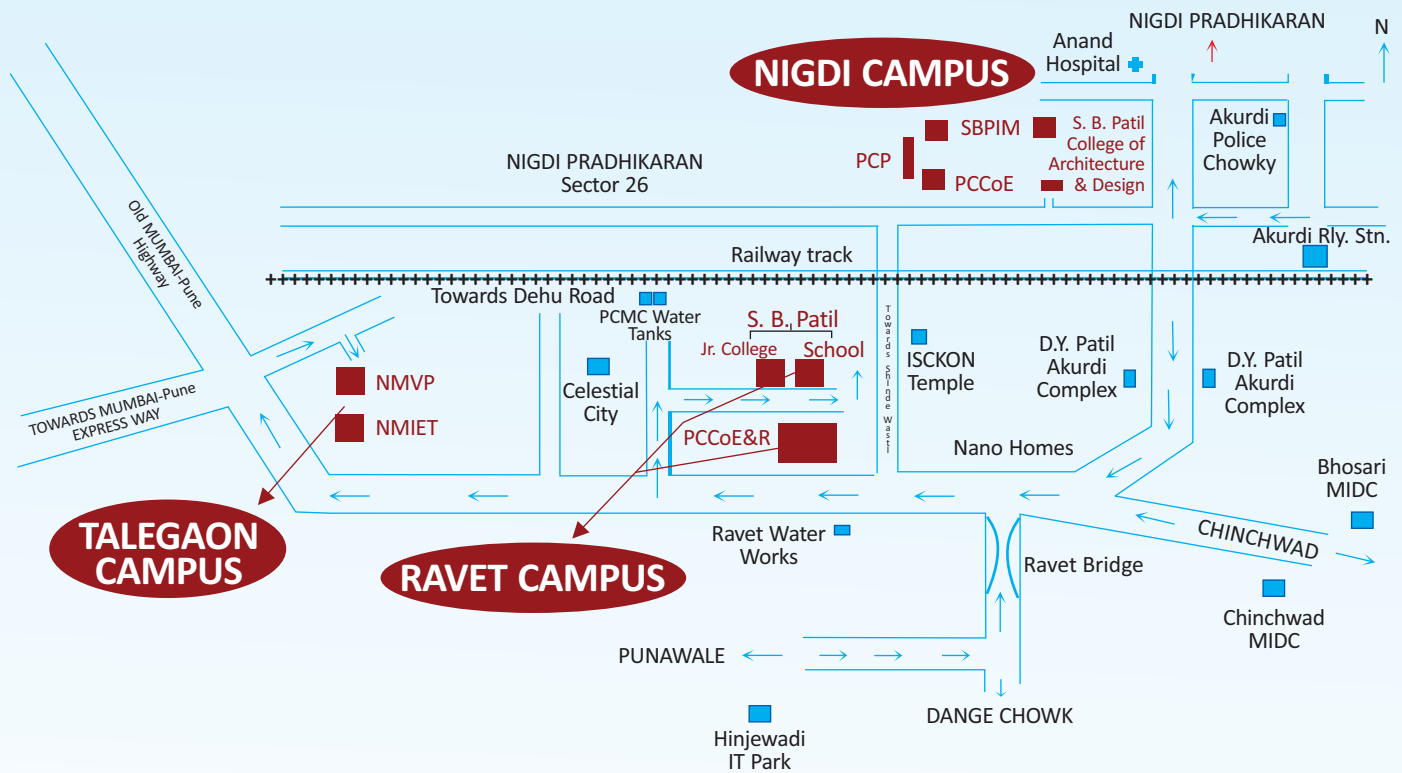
NIGDI PRADHIKARAN

N

Anand Hospital

NIGDI CAMPUS

SBPIM

S. B. Patil College of Architecture & Design

Akurdi Police Chowky

PCP

PCCoE

NIGDI PRADHIKARAN Sector 26

Old MUMBAI-Pune Highway

Railway track

Akurdi Rly. Stn.

Towards Dehu Road

PCMC Water Tanks

S. B. Patil

Jr. College

School

Towards Shinde Wasti

ISCKON Temple

D.Y. Patil Akurdi Complex

D.Y. Patil Akurdi Complex

Celestial City

NMVP

NMIET

TOWARDS MUMBAI-Pune EXPRESS WAY

PCCoE&R

Nano Homes

Bhosari MIDC

TALEGAON CAMPUS

Ravet Water Works

RAVET CAMPUS

Ravet Bridge

CHINCHWAD

Chinchwad MIDC

PUNAWALE

DANGE CHOWK

Hinjewadi IT Park